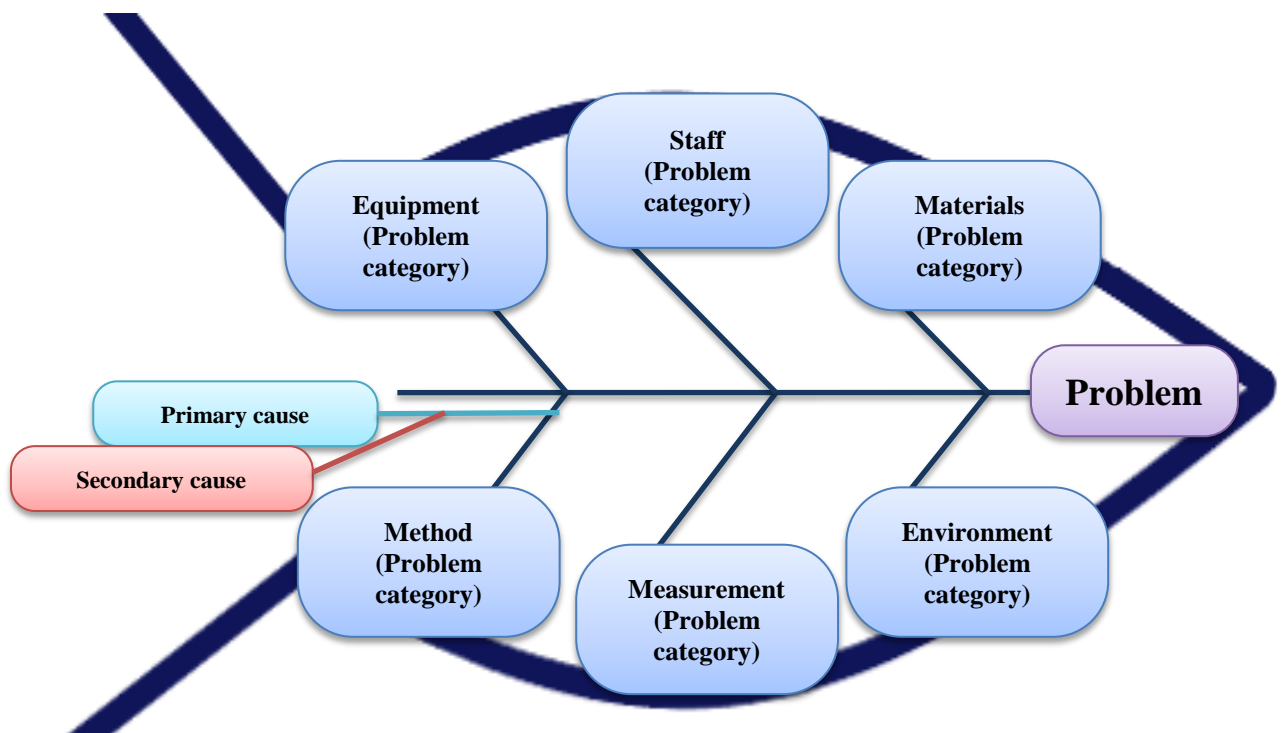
Staff (Problem category)

Equipment (Problem category)

Materials (Problem category)

Primary cause

Problem

Secondary cause

Method (Problem category)

Environment (Problem category)

Measurement (Problem category)